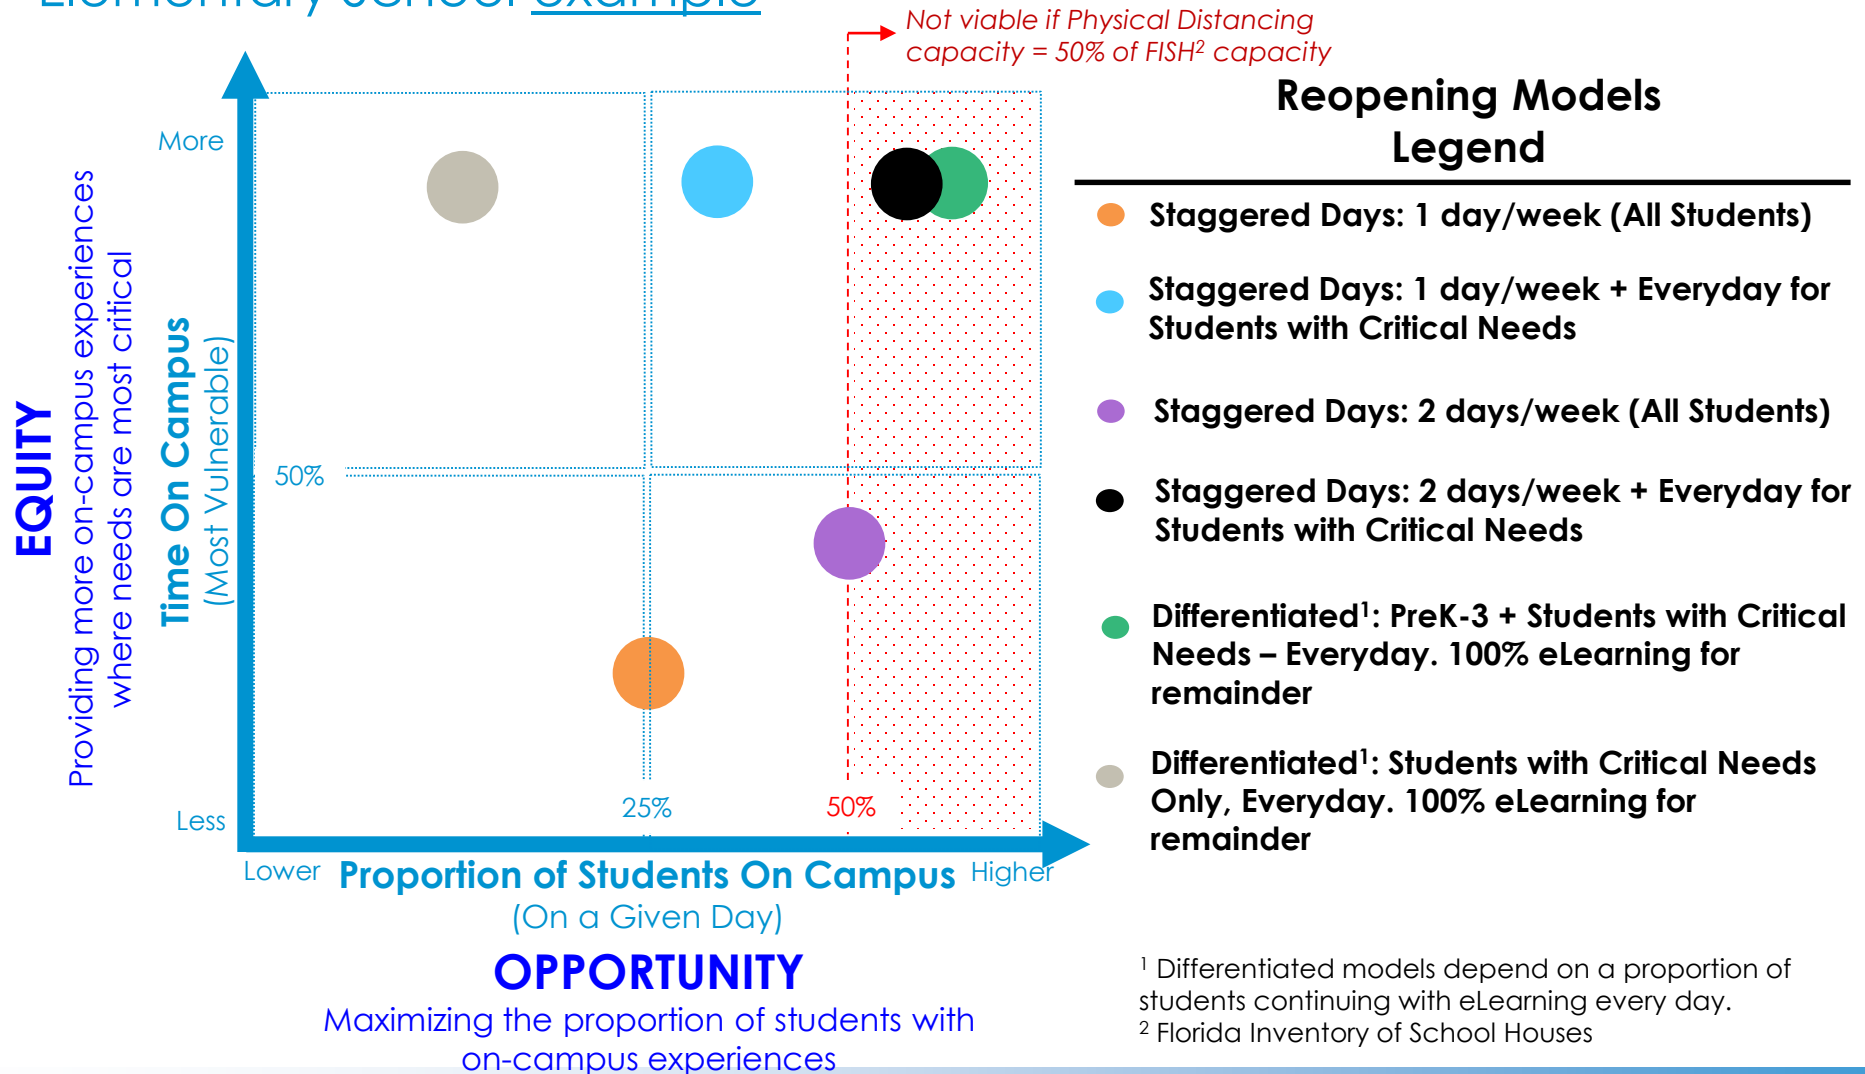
Elementary School example

Not viable if Physical Distancing capacity = 50% of FISH$^2$ capacity

EQUITY

Providing more on-campus experiences where needs are most critical

Time On Campus (Most Vulnerable)

More

50%

Less

25%

50%

Lower Proportion of Students On Campus Higher

(On a Given Day)

OPPORTUNITY

Maximizing the proportion of students with on-campus experiences

Reopening Models Legend

Staggered Days: 1 day/week (All Students)

Staggered Days: 1 day/week + Everyday for Students with Critical Needs

Staggered Days: 2 days/week (All Students)

Staggered Days: 2 days/week + Everyday for Students with Critical Needs

Differentiated$^1$: PreK-3 + Students with Critical Needs – Everyday. 100% eLearning for remainder

Differentiated$^1$: Students with Critical Needs Only, Everyday. 100% eLearning for remainder

$^1$ Differentiated models depend on a proportion of students continuing with eLearning every day.
$^2$ Florida Inventory of School Houses